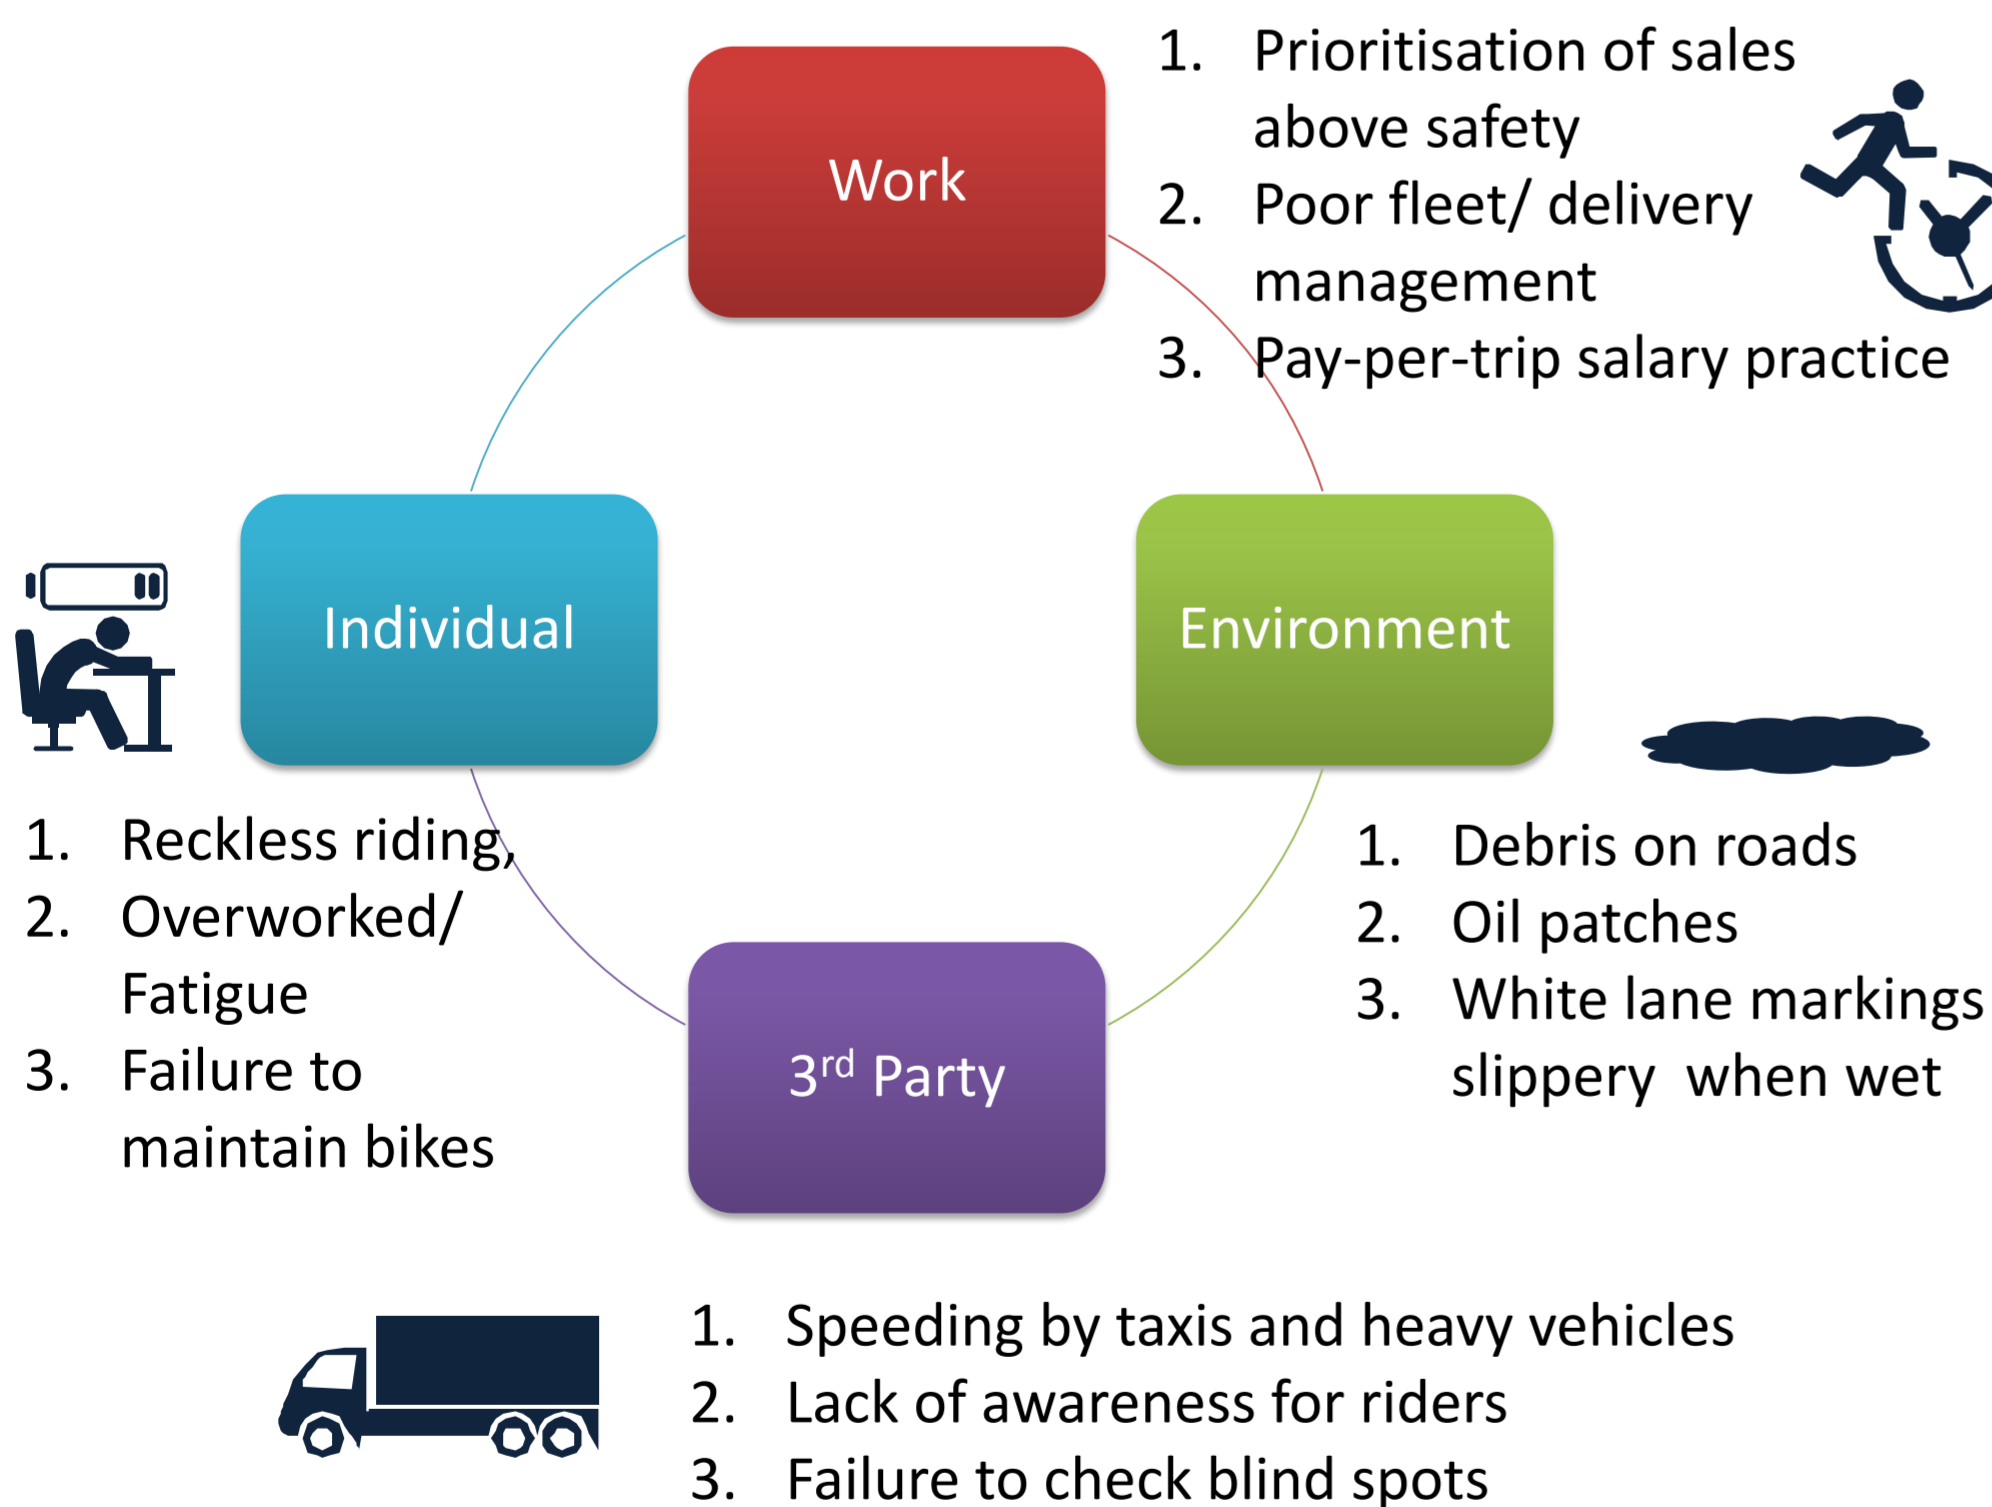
Work

1. Prioritisation of sales above safety
2. Poor fleet/ delivery management
3. Pay-per-trip salary practice

Individual

Environment

1. Reckless riding,
2. Overworked/ Fatigue
3. Failure to maintain bikes

1. Debris on roads
2. Oil patches
3. White lane markings slippery when wet

3$^{rd}$ Party

1. Speeding by taxis and heavy vehicles
2. Lack of awareness for riders
3. Failure to check blind spots